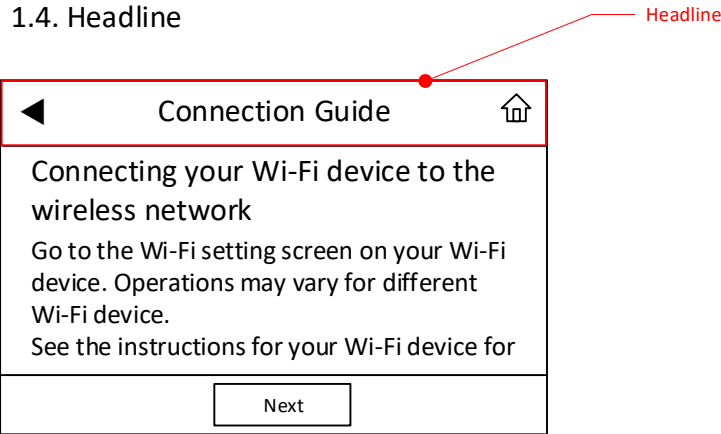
1.4. Headline

Headline

◀ Connection Guide

Connecting your Wi-Fi device to the wireless network

Go to the Wi-Fi setting screen on your Wi-Fi device. Operations may vary for different Wi-Fi device.
See the instructions for your Wi-Fi device for

Next